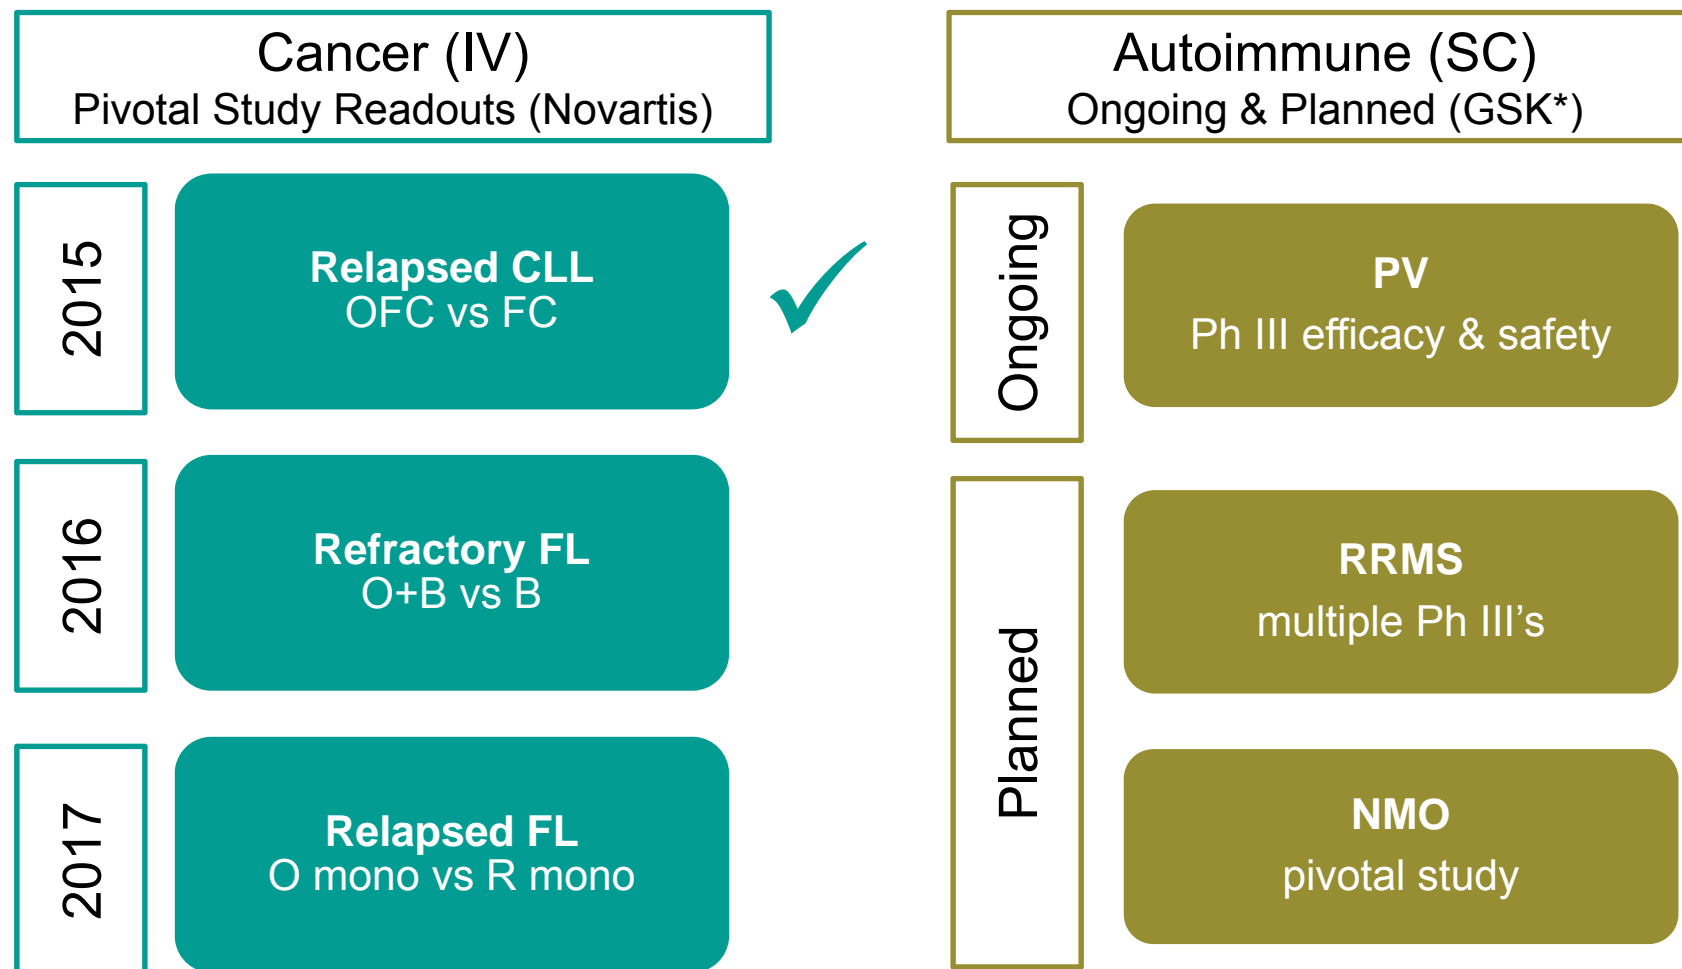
Cancer (IV)
Pivotal Study Readouts (Novartis)

2015

Relapsed CLL
OFC vs FC

2016

Refractory FL
O+B vs B

2017

Relapsed FL
O mono vs R mono

Autoimmune (SC)
Ongoing & Planned (GSK*)

Ongoing

PV
Ph III efficacy & safety

Planned

RRMS
multiple Ph III's

NMO
pivotal study